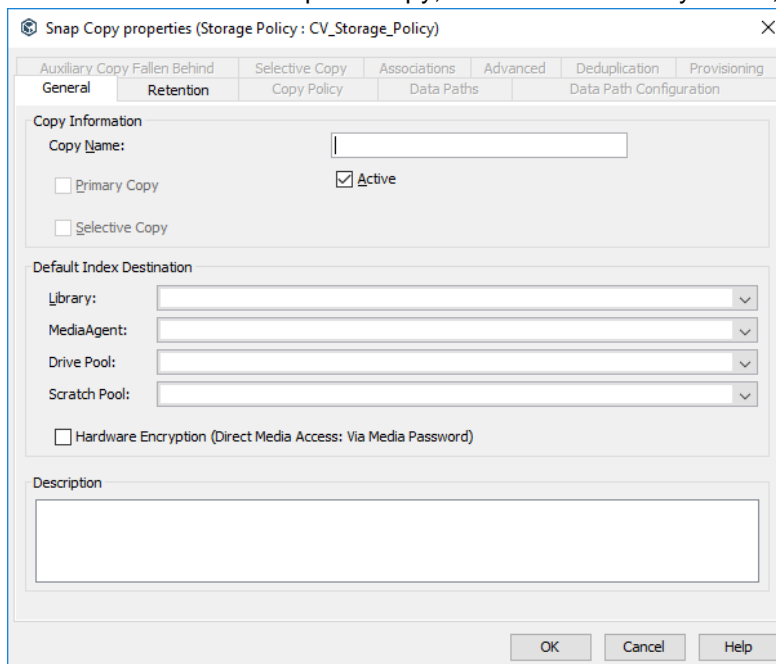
Snap Copy properties (Storage Policy : CV_Storage_Policy)

Auxiliary Copy Fallen Behind
Selective Copy
Associations
Advanced
Deduplication
Provisioning
General
Retention
Copy Policy
Data Paths
Data Path Configuration

Copy Information
Copy Name:
Active
Primary Copy
Selective Copy

Default Index Destination
Library:
MediaAgent:
Drive Pool:
Scratch Pool:
Hardware Encryption (Direct Media Access: Via Media Password)

Description

OK
Cancel
Help